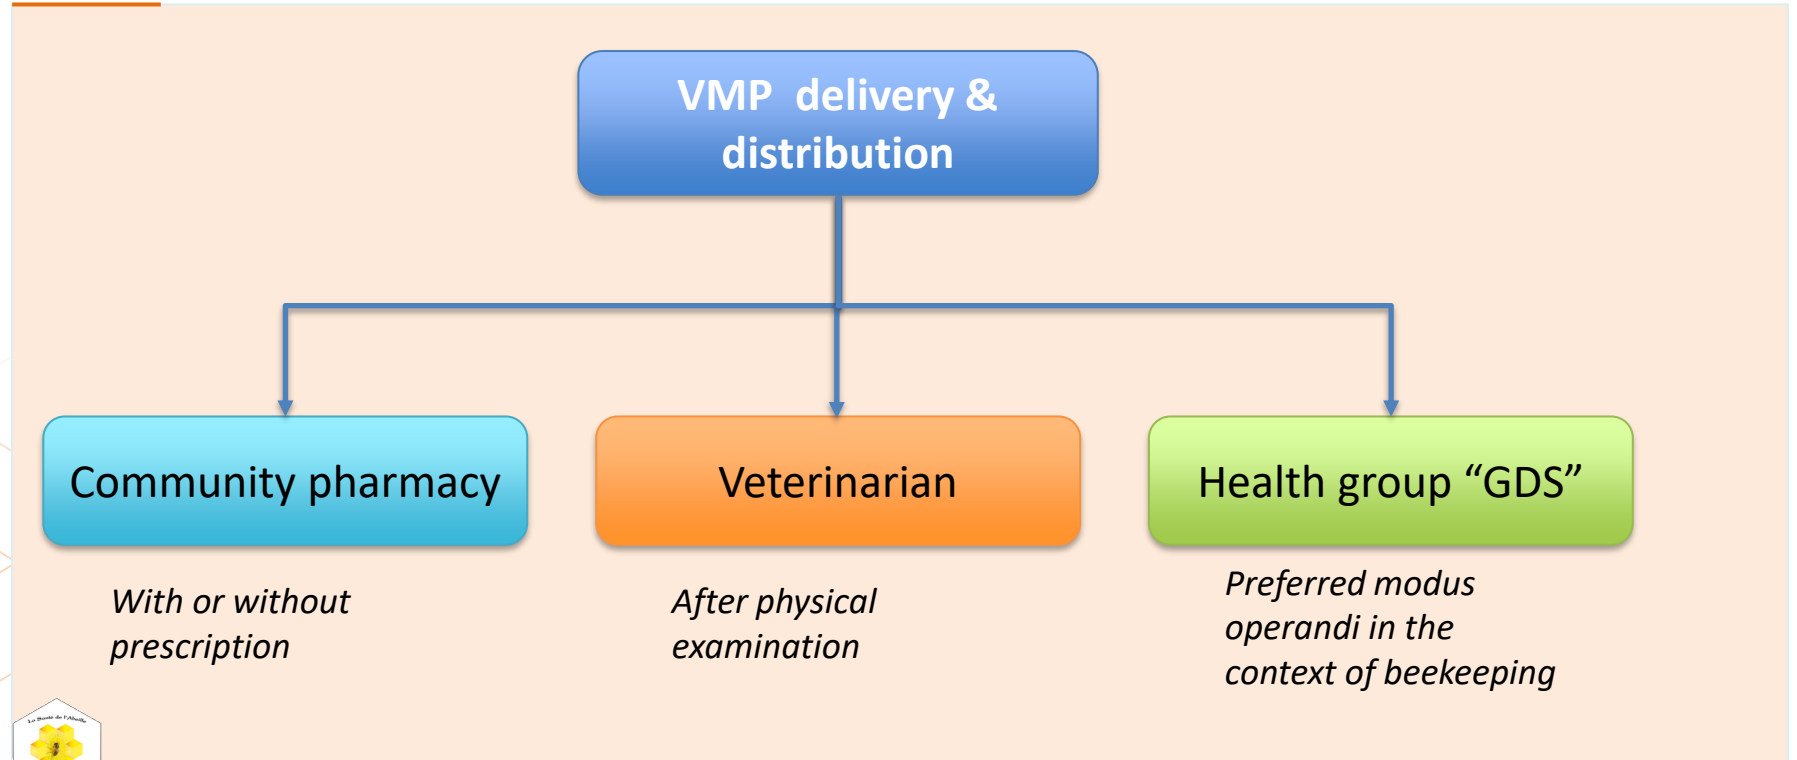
VMP delivery & distribution

Community pharmacy

Veterinarian

Health group “GDS”

*With or without prescription*

*After physical examination*

*Preferred modus operandi in the context of beekeeping*

La Santé de l'Abeille